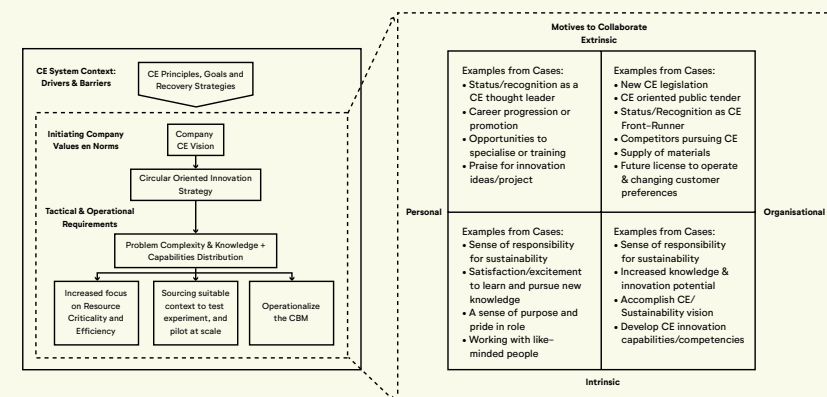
CE System Context: Drivers & Barriers

CE Principles, Goals and Recovery Strategies

Initiating Company Values en Norms

Company CE Vision

Circular Oriented Innovation Strategy

Tactical & Operational Requirements

Problem Complexity & Knowledge + Capabilities Distribution

Increased focus on Resource Criticality and Efficiency

Sourcing suitable context to test experiment, and pilot at scale

Operationalize the CBM

Motives to Collaborate
Extrinsic

Personal

Organisational

Intrinsic

| Examples from Cases:<br>• Status/recognition as a CE thought leader<br>• Career progression or promotion<br>• Opportunities to specialise or training<br>• Praise for innovation ideas/project | Examples from Cases:<br>• New CE legislation<br>• CE oriented public tender<br>• Status/Recognition as CE Front-Runner<br>• Competitors pursuing CE<br>• Supply of materials<br>• Future license to operate & changing customer preferences |
|---|---|
| Examples from Cases:<br>• Sense of responsibility for sustainability<br>• Satisfaction/excitement to learn and pursue new knowledge<br>• A sense of purpose and pride in role<br>• Working with like-minded people | Examples from Cases:<br>• Sense of responsibility for sustainability<br>• Increased knowledge & innovation potential<br>• Accomplish CE/ Sustainability vision<br>• Develop CE innovation capabilities/competencies |